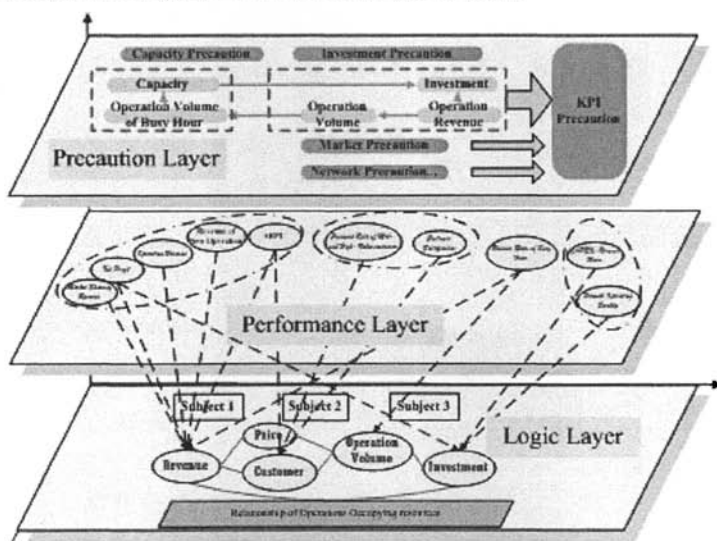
Capacity Precaution

Investment Precaution

Capacity

Investment

Operation Volume of Busy Hour

Operation Volume

Operation Revenue

KPI Precaution

Precaution Layer

Market Precaution

Network Precaution...

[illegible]

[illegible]

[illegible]

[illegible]

ARPU

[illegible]

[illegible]

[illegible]

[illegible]

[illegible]

Performance Layer

Subject 1

Subject 2

Subject 3

Price

Logic Layer

Revenue

Customer

Operation Volume

Investment

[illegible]